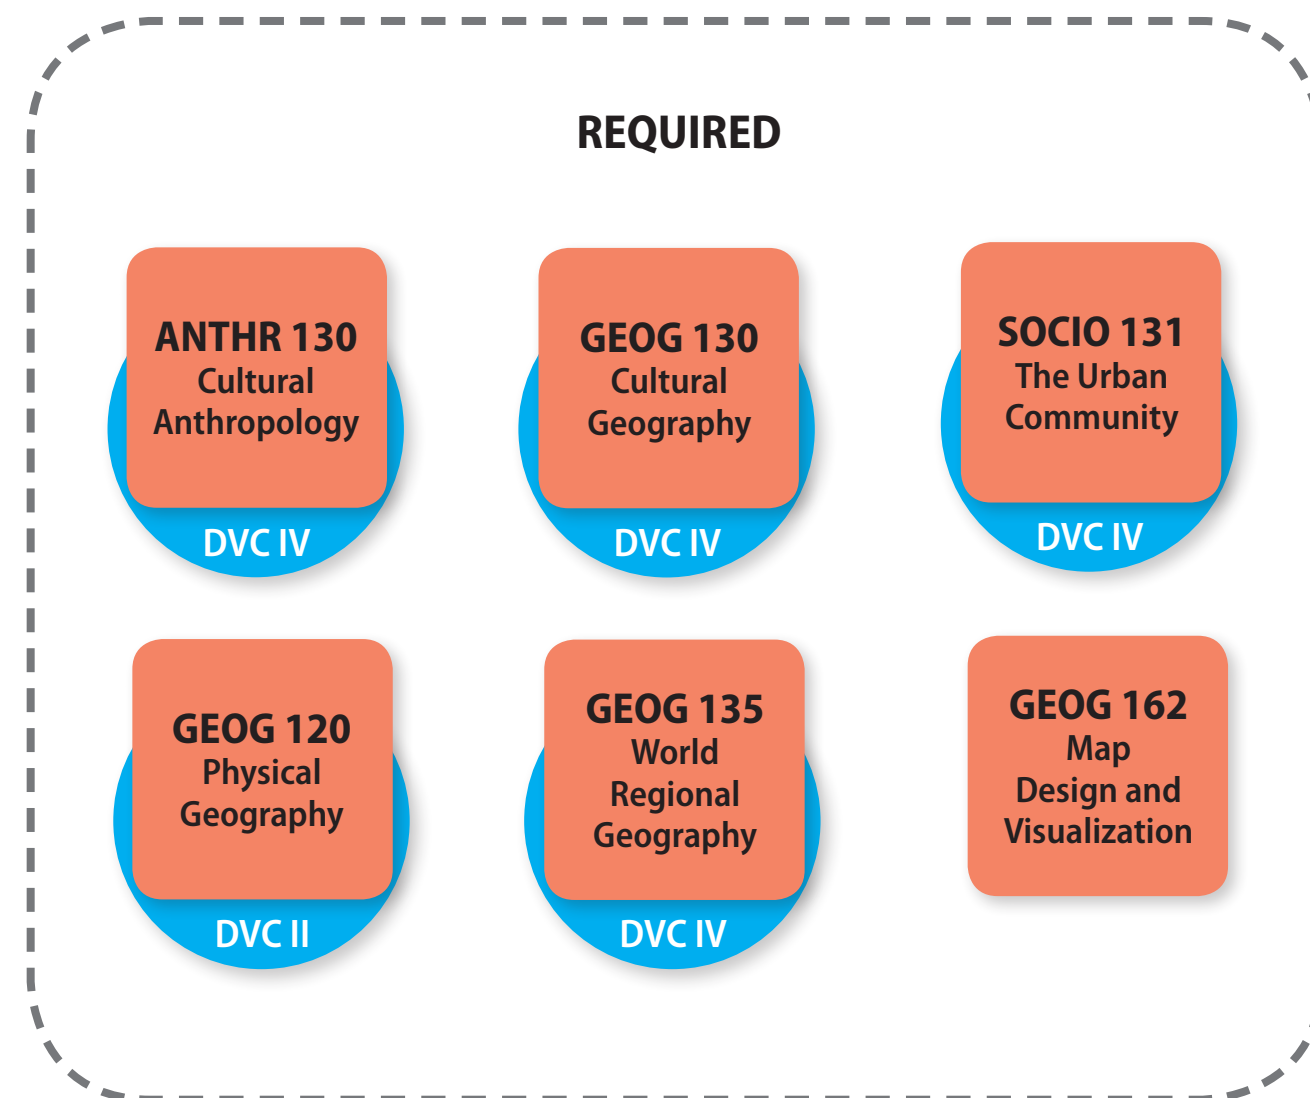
REQUIRED

ANTHR 130
Cultural Anthropology
DVC IV

GEOG 130
Cultural Geography
DVC IV

SOCIO 131
The Urban Community
DVC IV

GEOG 120
Physical Geography
DVC II

GEOG 135
World Regional Geography
DVC IV

GEOG 162
Map Design and Visualization